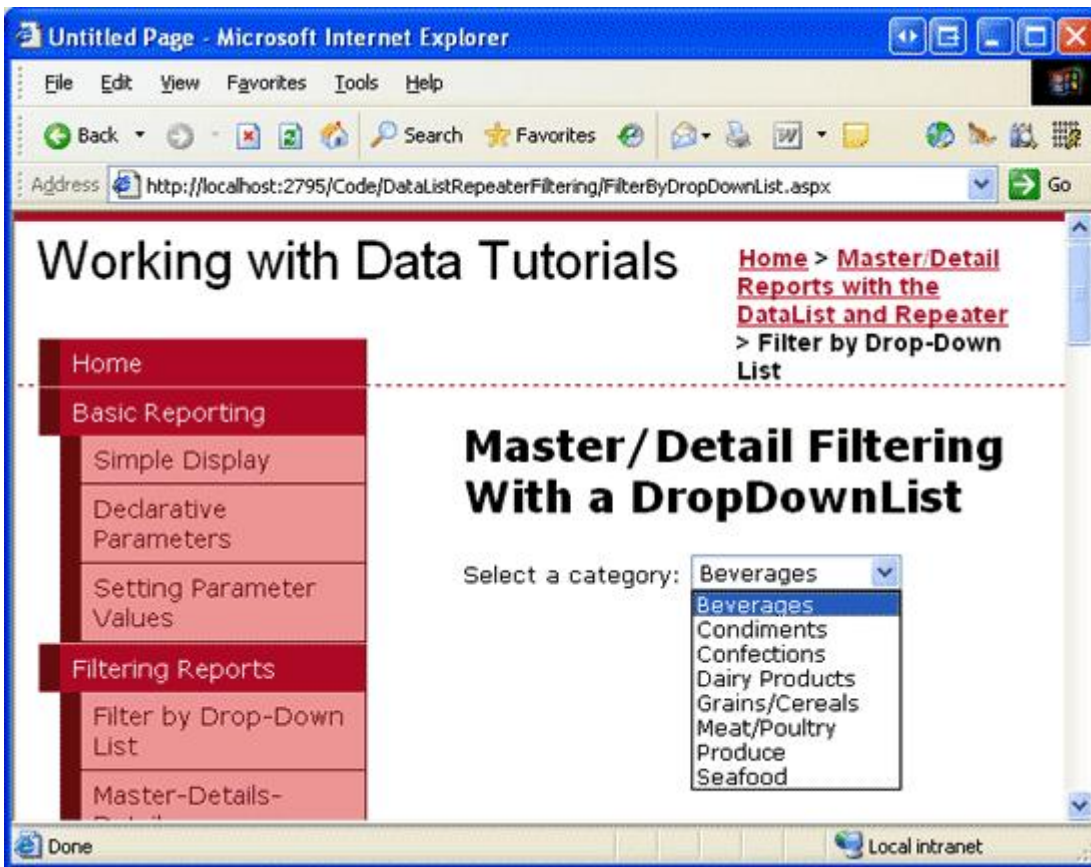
Untitled Page - Microsoft Internet Explorer

File Edit View Favorites Tools Help

Back Search Favorites

Address http://localhost:2795/Code/DataListRepeaterFiltering/FilterByDropDownList.aspx Go

Working with Data Tutorials

Home > Master/Detail Reports with the DataList and Repeater > Filter by Drop-Down List

Home
Basic Reporting
Simple Display
Declarative Parameters
Setting Parameter Values
Filtering Reports
Filter by Drop-Down List
Master-Details-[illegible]

Master/Detail Filtering With a DropDownList

Select a category: Beverages

Beverages
Condiments
Confections
Dairy Products
Grains/Cereals
Meat/Poultry
Produce
Seafood

Done Local intranet